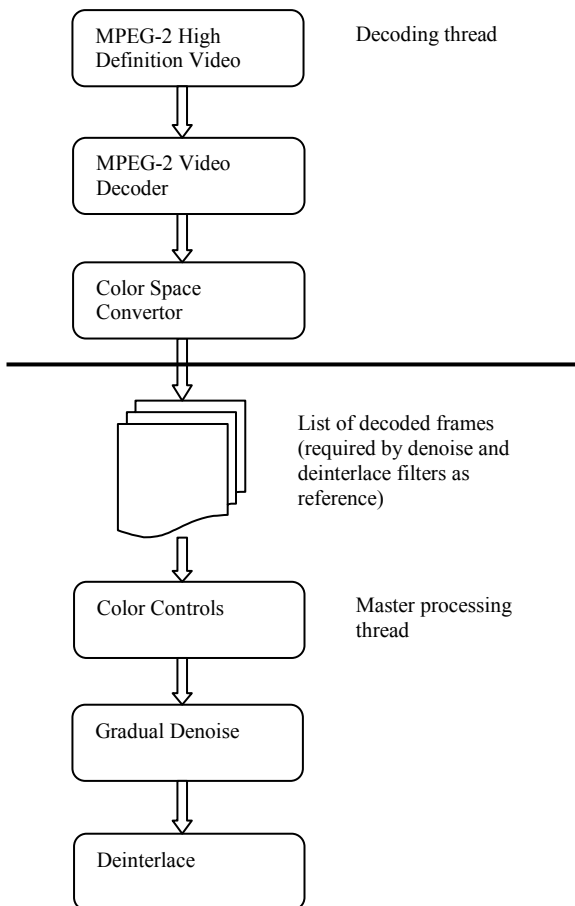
MPEG-2 High Definition Video

Decoding thread

MPEG-2 Video Decoder

Color Space Convertor

List of decoded frames (required by denoise and deinterlace filters as reference)

Color Controls

Master processing thread

Gradual Denoise

Deinterlace